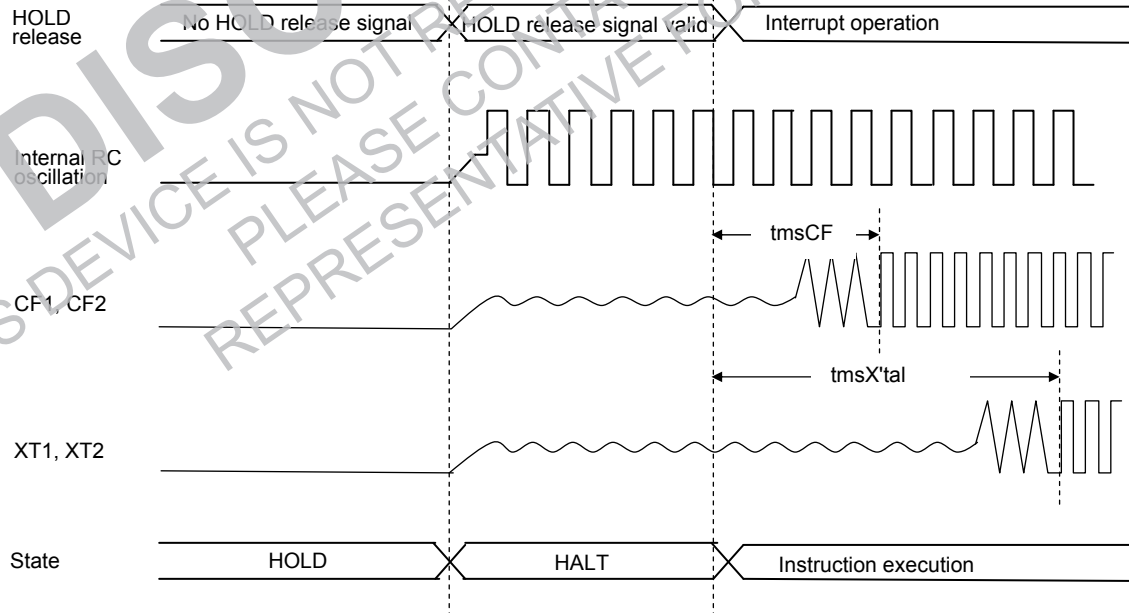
HOLD release

No HOLD release signal

HOLD release signal valid

Interrupt operation

Internal RC oscillation

tmsCF

CF1, CF2

tmsX'tal

XT1, XT2

State

HOLD

HALT

Instruction execution

DISC

S DEVICE IS NOT RE

PLEASE CONTA

REPRESENTATIVE F